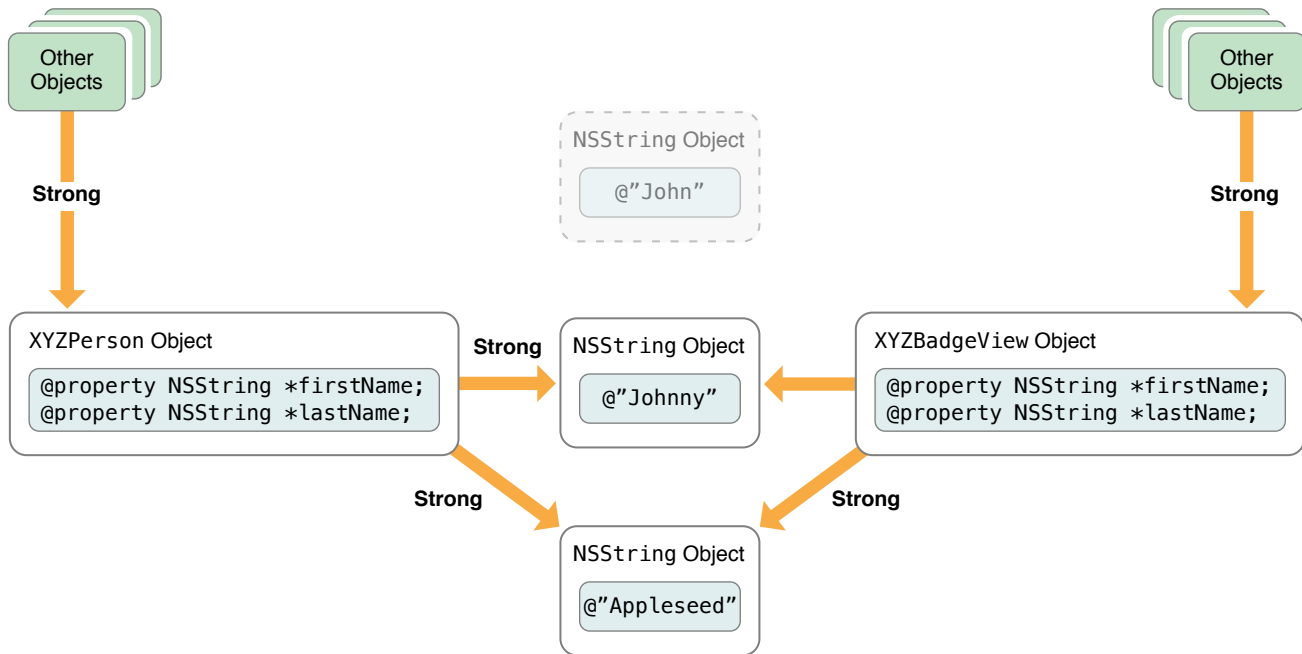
Other Objects

Other Objects

NSString Object

@"John"

Strong

Strong

XYZPerson Object

@property NSString *firstName;
@property NSString *lastName;

Strong

NSString Object

@"Johnny"

XYZBadgeView Object

@property NSString *firstName;
@property NSString *lastName;

Strong

Strong

NSString Object

@"Appleseed"